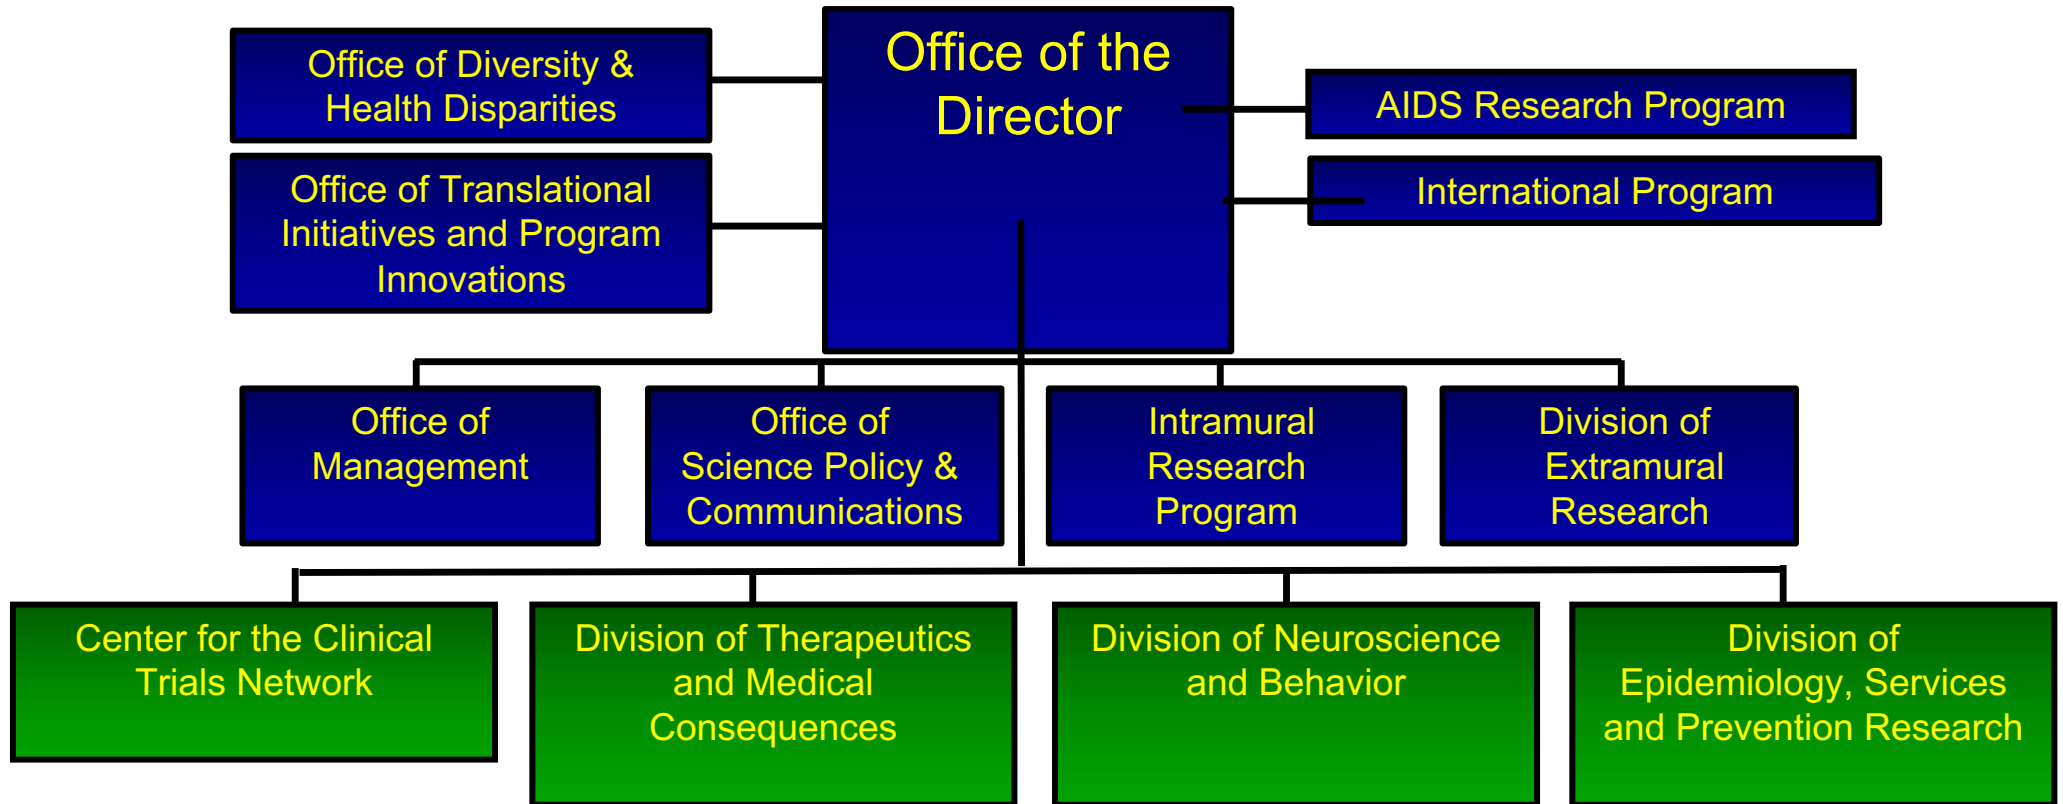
Office of the Director

Office of Diversity & Health Disparities

Office of Translational Initiatives and Program Innovations

AIDS Research Program

International Program

Office of Management

Office of Science Policy & Communications

Intramural Research Program

Division of Extramural Research

Center for the Clinical Trials Network

Division of Therapeutics and Medical Consequences

Division of Neuroscience and Behavior

Division of Epidemiology, Services and Prevention Research